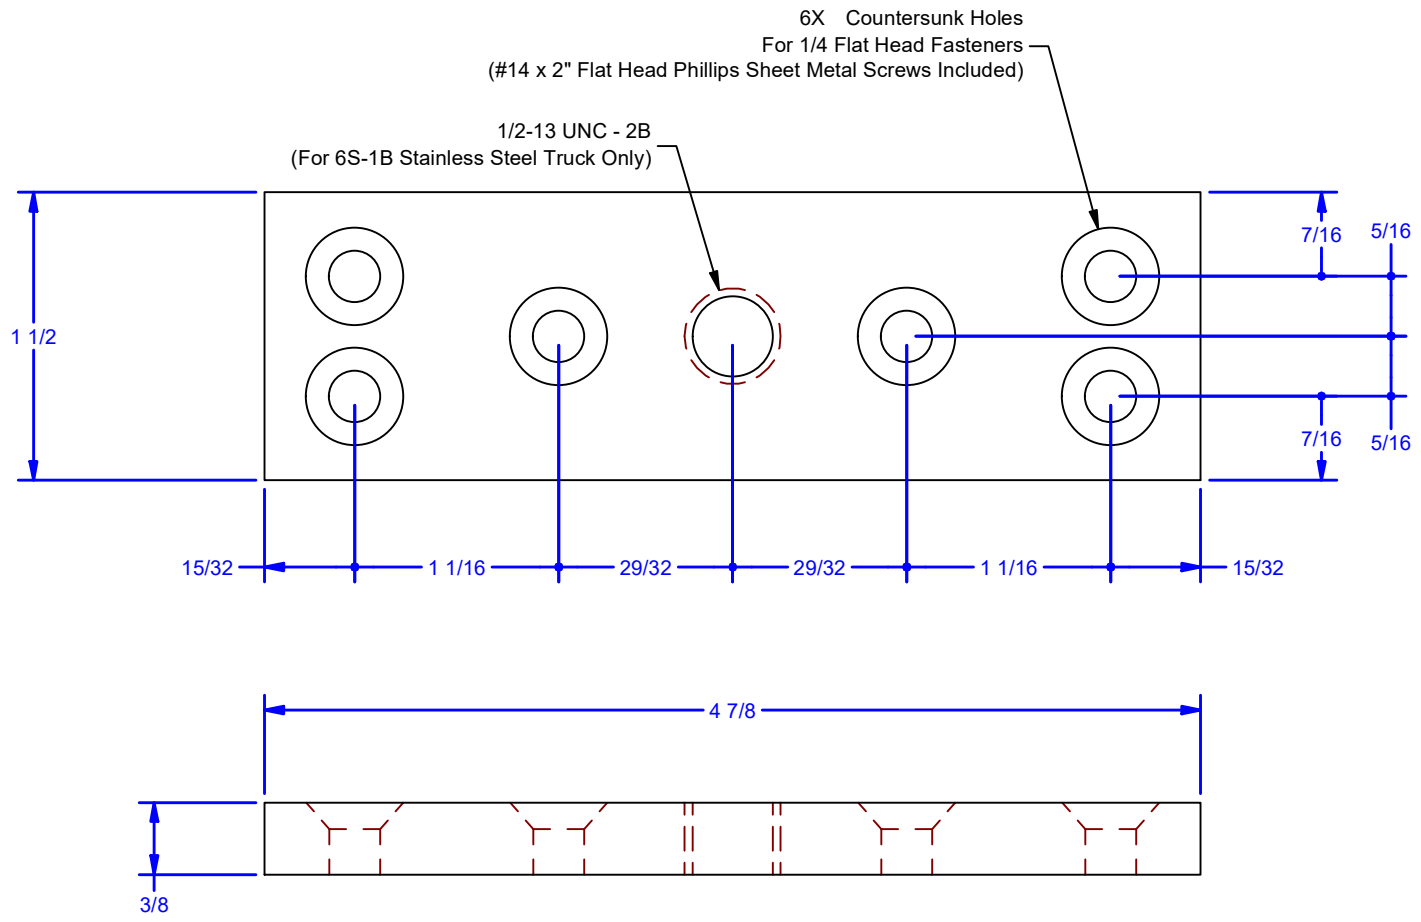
6X Countersunk Holes
For 1/4 Flat Head Fasteners
(#14 x 2" Flat Head Phillips Sheet Metal Screws Included)

1/2-13 UNC - 2B
(For 6S-1B Stainless Steel Truck Only)

1 1/2

7/16
5/16
7/16
5/16

15/32
1 1/16
29/32
29/32
1 1/16
15/32

4 7/8

3/8